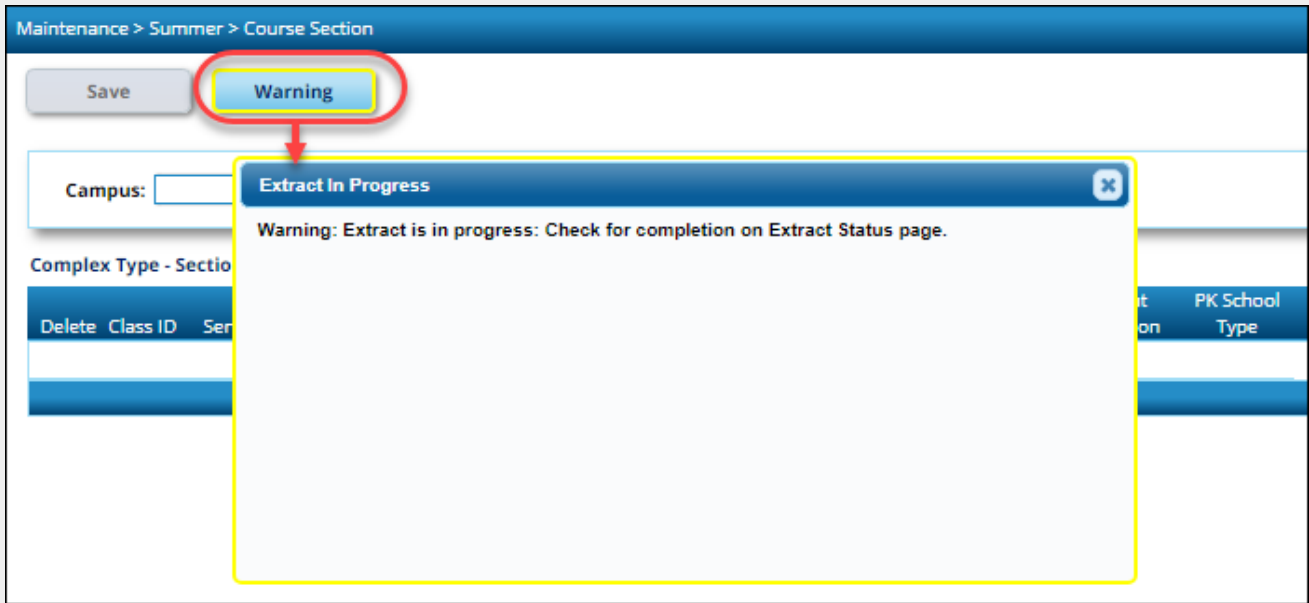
Maintenance > Summer > Course Section

Save

Warning

Campus:

Complex Type - Sectio

Delete Class ID Ser

t

on

PK School Type

Extract In Progress

Warning: Extract is in progress: Check for completion on Extract Status page.